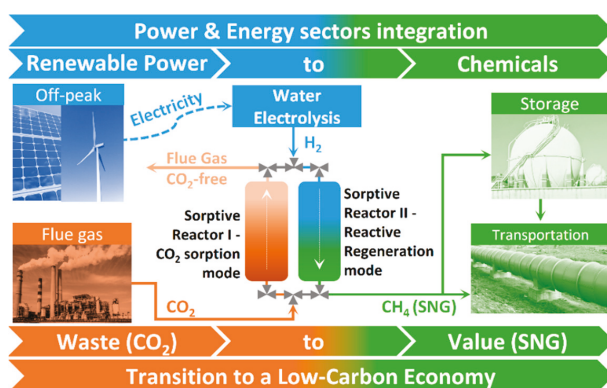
Power & Energy sectors integration

Renewable Power to Chemicals

Off-peak

Electricity

Water Electrolysis

$H_2$

Storage

Flue Gas $CO_2$-free

Sorptive Reactor I - $CO_2$ sorption mode

Sorptive Reactor II - Reactive Regeneration mode

Transportation

Flue gas

$CO_2$

$CH_4$ (SNG)

Waste ($CO_2$) to Value (SNG)

Transition to a Low-Carbon Economy